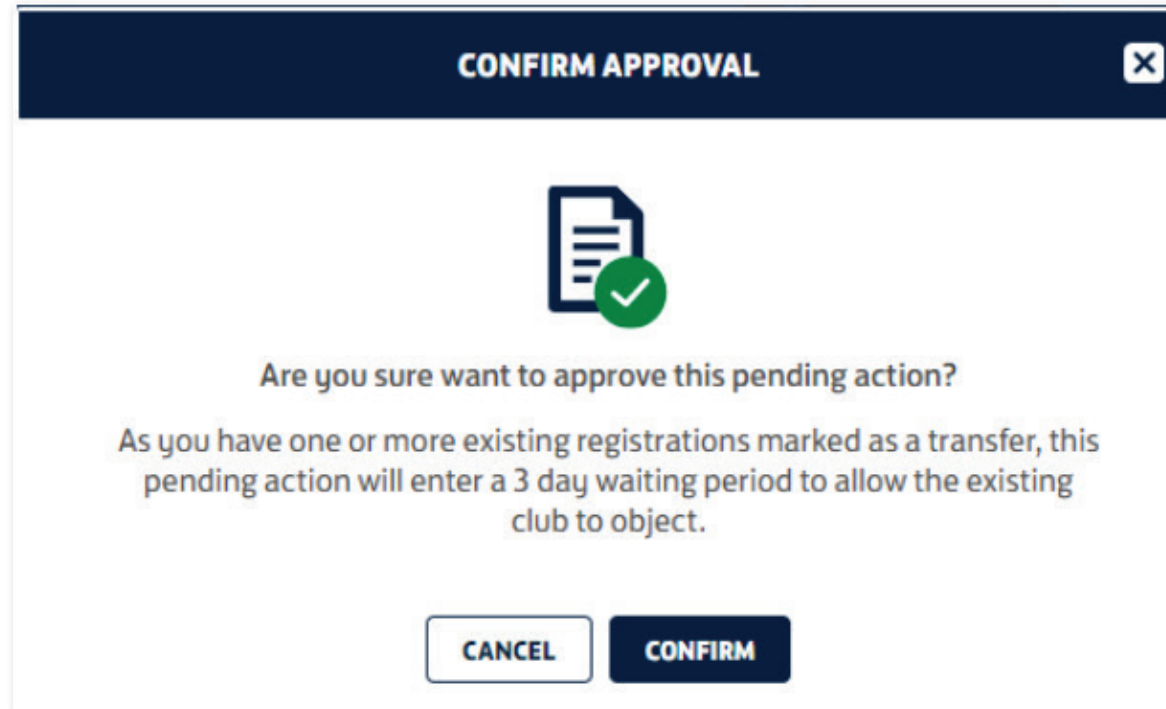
CONFIRM APPROVAL

Are you sure want to approve this pending action?

As you have one or more existing registrations marked as a transfer, this pending action will enter a 3 day waiting period to allow the existing club to object.

CANCEL

CONFIRM